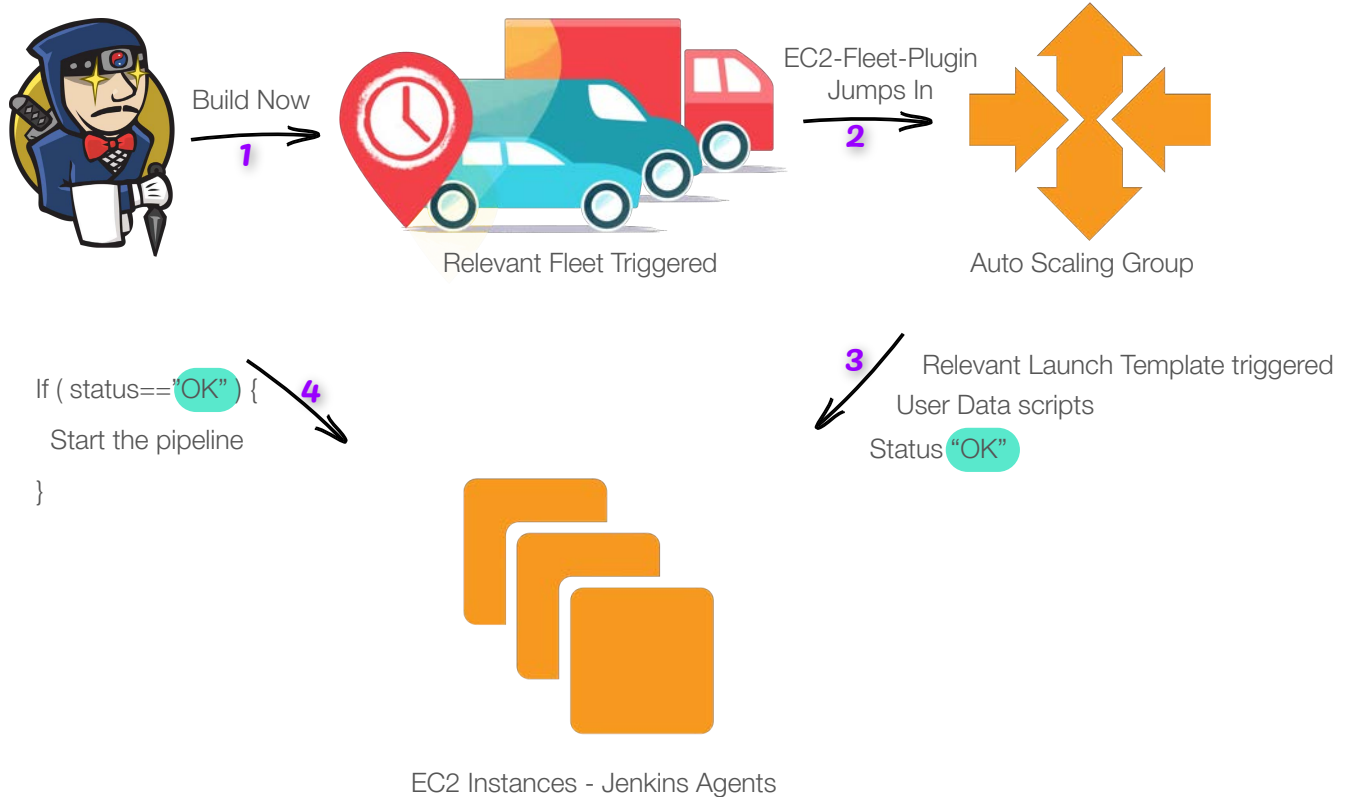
Build Now

1

Relevant Fleet Triggered

EC2-Fleet-Plugin Jumps In

2

Auto Scaling Group

3

Relevant Launch Template triggered

User Data scripts

Status "OK"

If ( status=="OK" ) {

Start the pipeline

}

4

EC2 Instances - Jenkins Agents